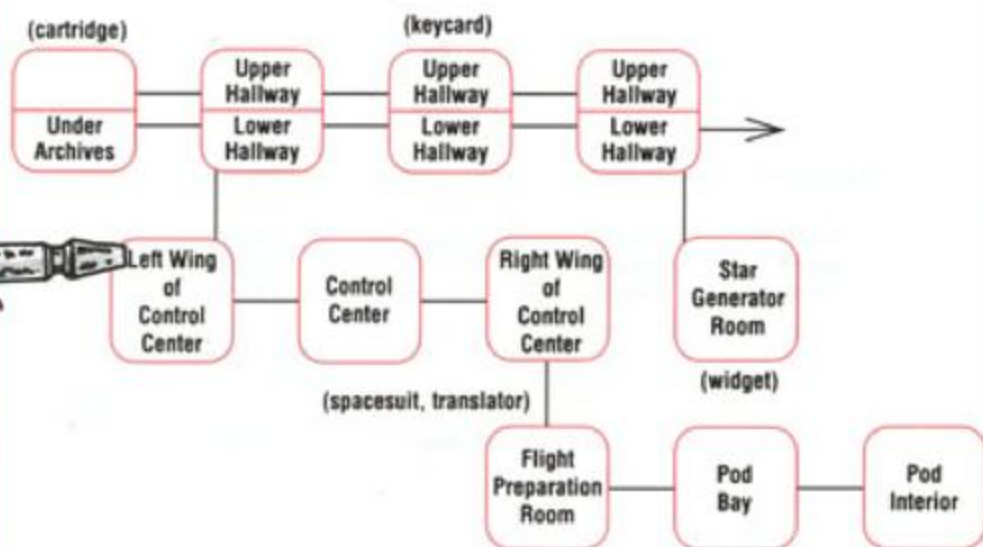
(cartridge)

Under Archives

Upper Hallway

Lower Hallway

(keycard)

Upper Hallway

Lower Hallway

Upper Hallway

Lower Hallway

Left Wing of Control Center

Control Center

Right Wing of Control Center

Star Generator Room

(widget)

(spacesuit, translator)

Flight Preparation Room

Pod Bay

Pod Interior